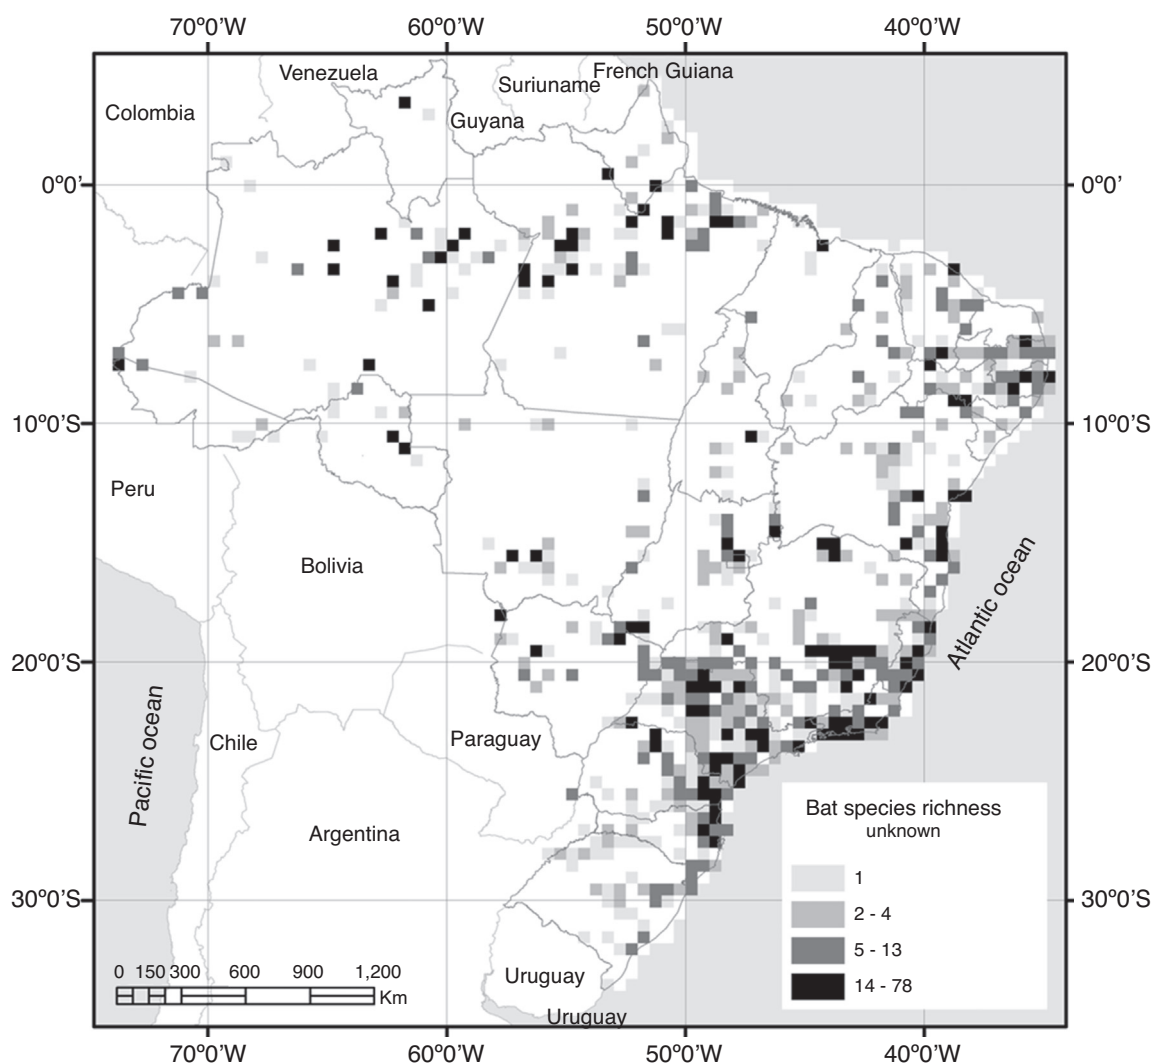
70º0'W 60º0'W 50º0'W 40º0'W

Venezuela
Suriuname
French Guiana
Colombia
Guyana

0º0' 0º0'

10º0'S 10º0'S

Peru

Bolivia

Atlantic ocean

20º0'S 20º0'S

Pacific ocean

Chile

Paraguay

Argentina

Bat species richness
unknown

1
2 - 4
5 - 13
14 - 78

30º0'S 30º0'S

0 150 300 600 900 1,200
Km

Uruguay
Uruguay

70º0'W 60º0'W 50º0'W 40º0'W